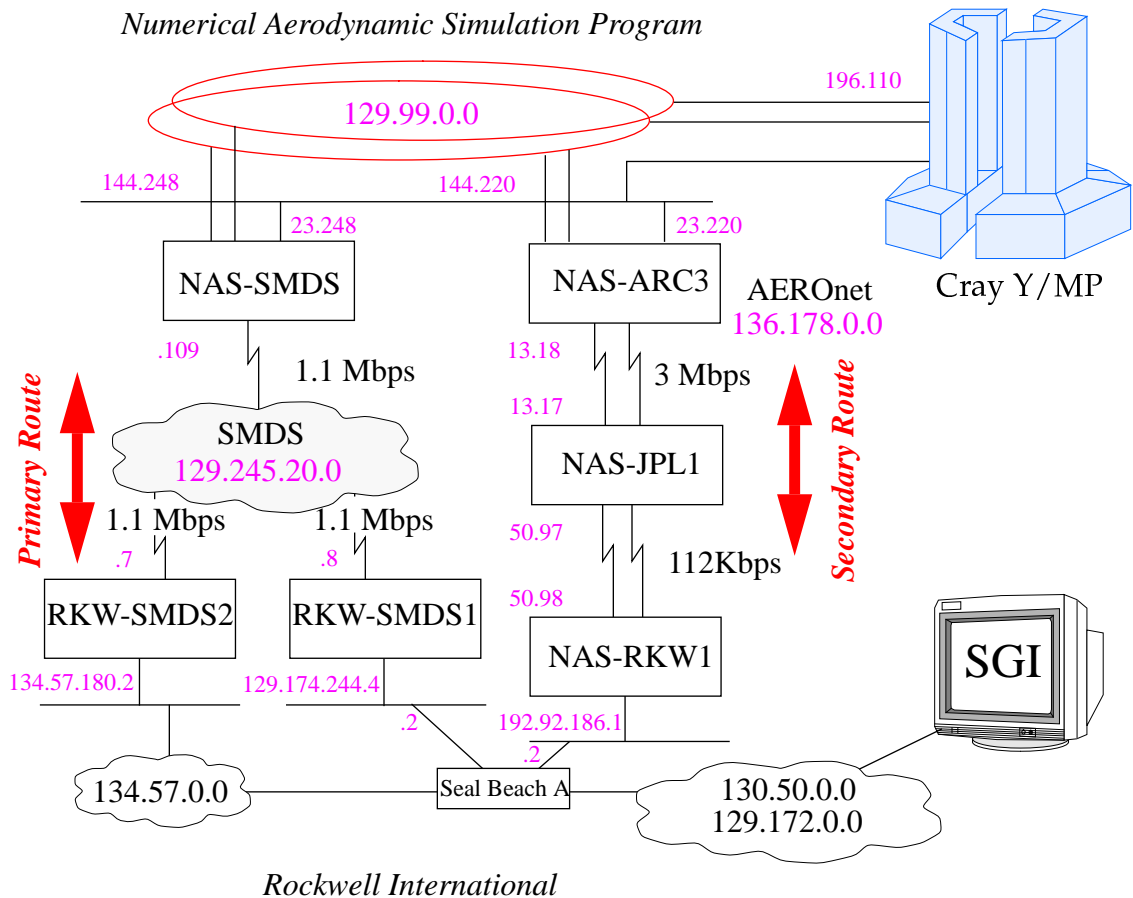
Numerical Aerodynamic Simulation Program

129.99.0.0

196.110

144.248

144.220

23.248

23.220

NAS-SMDS

NAS-ARC3

AEROnet
136.178.0.0

Cray Y/MP

.109

1.1 Mbps

13.18

3 Mbps

13.17

Primary Route

SMDS
129.245.20.0

NAS-JPL1

Secondary Route

1.1 Mbps

1.1 Mbps

.7

.8

50.97

112Kbps

50.98

RKW-SMDS2

RKW-SMDS1

NAS-RKW1

SGI

134.57.180.2

129.174.244.4

.2

192.92.186.1

.2

134.57.0.0

Seal Beach A

130.50.0.0
129.172.0.0

Rockwell International